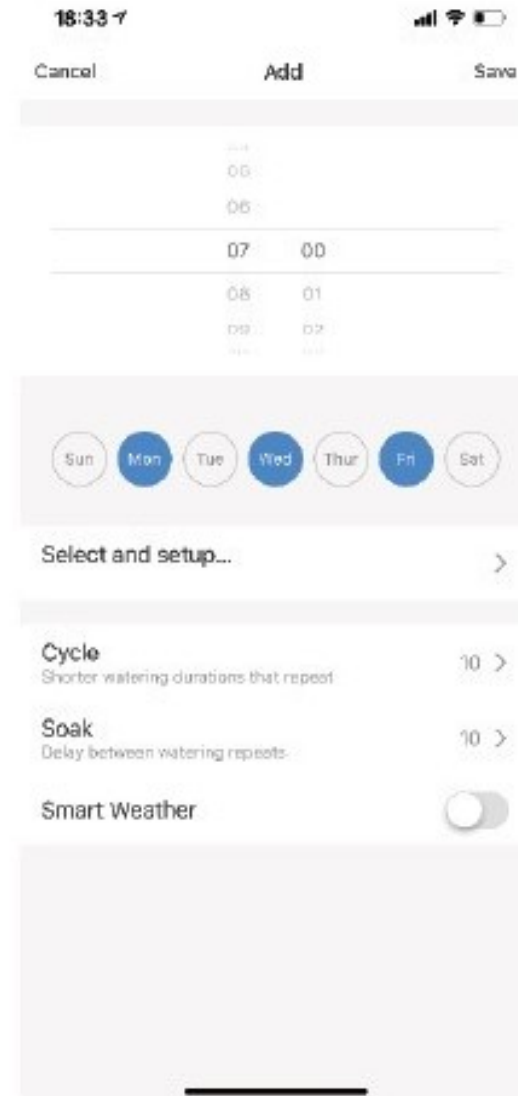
18:33

Cancel

Add

Save

05

06

07 00

08 01

09 02

Sun Mon Tue Wed Thur Fri Sat

Select and setup...

Cycle
Shorter watering durations that repeat
10

Soak
Delay between watering repeats
10

Smart Weather